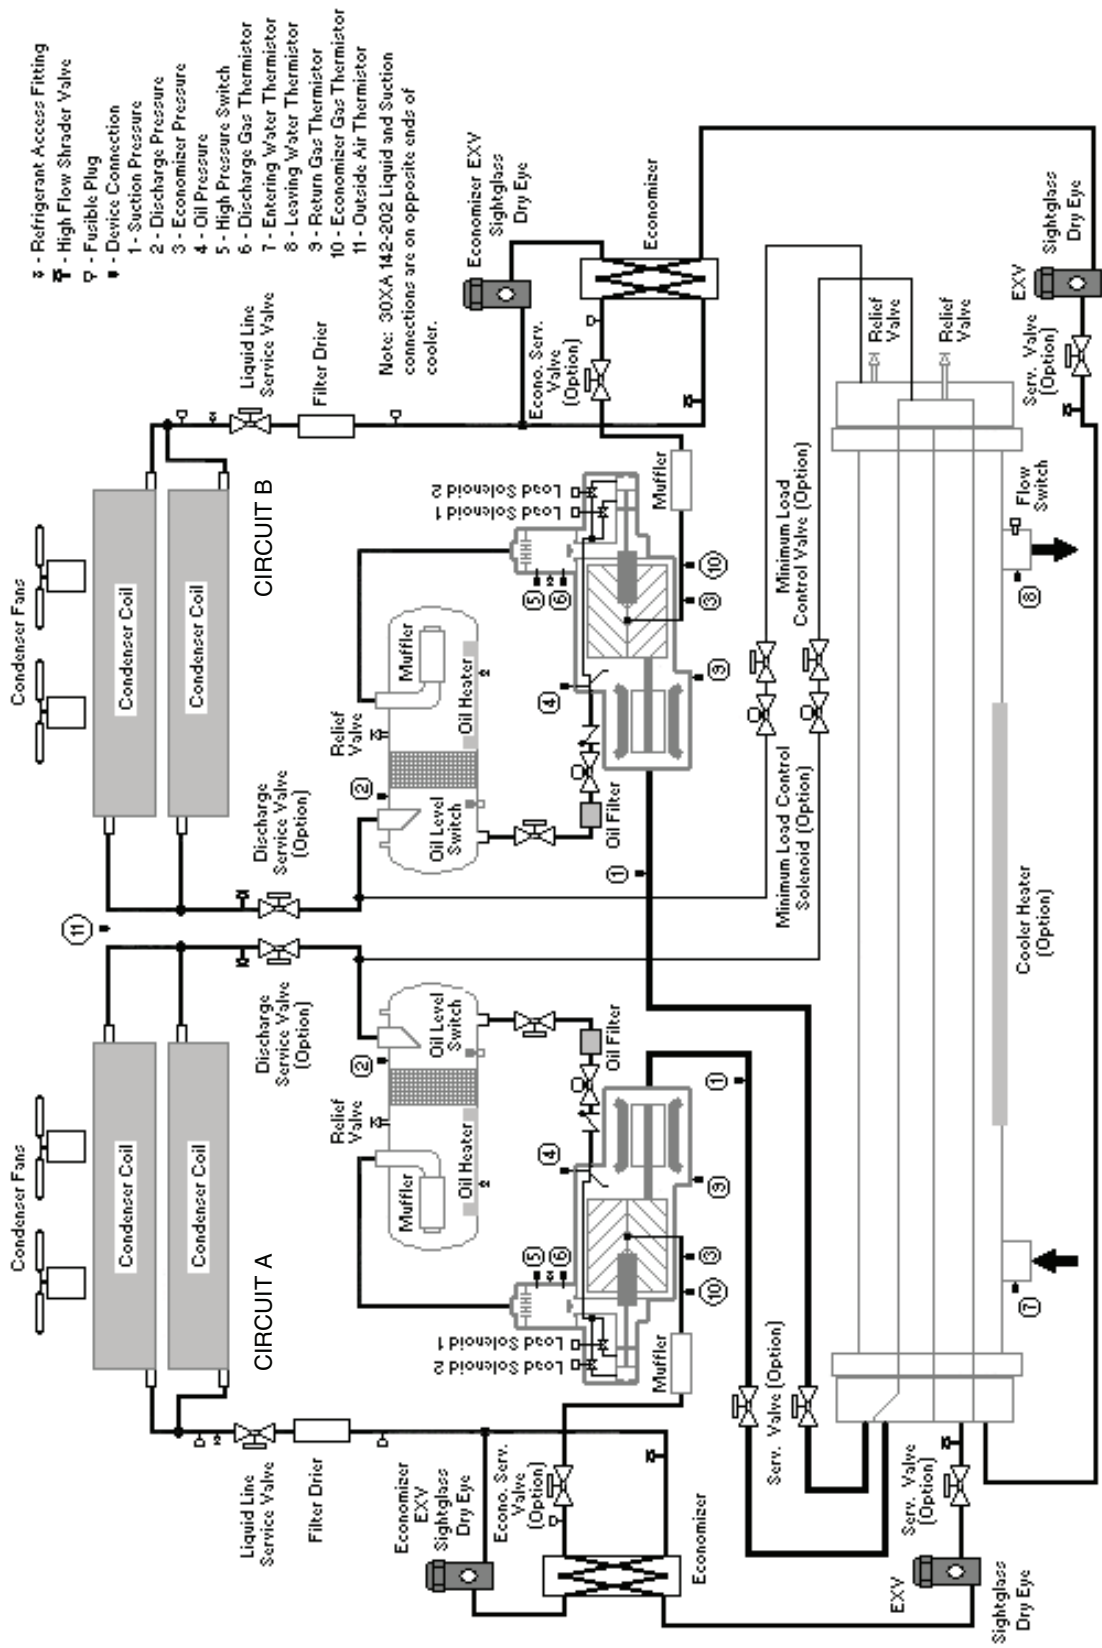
- Refrigerant Access Fitting
- High Flow Shrader Valve
- Fusible Plug
- Device Connection
1 - Suction Pressure
2 - Discharge Pressure
3 - Economizer Pressure
4 - Oil Pressure
5 - High Pressure Switch
6 - Discharge Gas Thermistor
7 - Entering Water Thermistor
8 - Leaving Water Thermistor
9 - Return Gas Thermistor
10 - Economizer Gas Thermistor
11 - Outside Air Thermistor

Note: 30XA 142-202 Liquid and Suction connections are on opposite ends of cooler.

Economizer EXV Sightglass Dry Eye
Economizer
Econo. Serv. Valve (Option)
Liquid Line Service Valve
Filter Drier
Condenser Fans
Condenser Coil
Condenser Coil
CIRCUIT B
Load Solenoid 2
Load Solenoid 1
Muffler
Relief Valve
Oil Heater
Discharge Service Valve (Option)
Oil Level Switch
Oil Filter
Muffler
Minimum Load Control Valve (Option)
Minimum Load Control Solenoid (Option)
Relief Valve
Relief Valve
EXV
Sightglass Dry Eye
Serv. Valve (Option)
Flow Switch
Cooler Heater (Option)
1 2 3 4 5 6 8 10 11

Condenser Fans
Condenser Coil
Condenser Coil
CIRCUIT A
Load Solenoid 1
Load Solenoid 2
Muffler
Relief Valve
Oil Heater
Discharge Service Valve (Option)
Oil Level Switch
Oil Filter
Muffler
Serv. Valve (Option)
Liquid Line Service Valve
Filter Drier
Economizer EXV Sightglass Dry Eye
Econo. Serv. Valve (Option)
Economizer
Serv. Valve (Option)
EXV
Sightglass Dry Eye
1 2 3 4 5 6 7 10